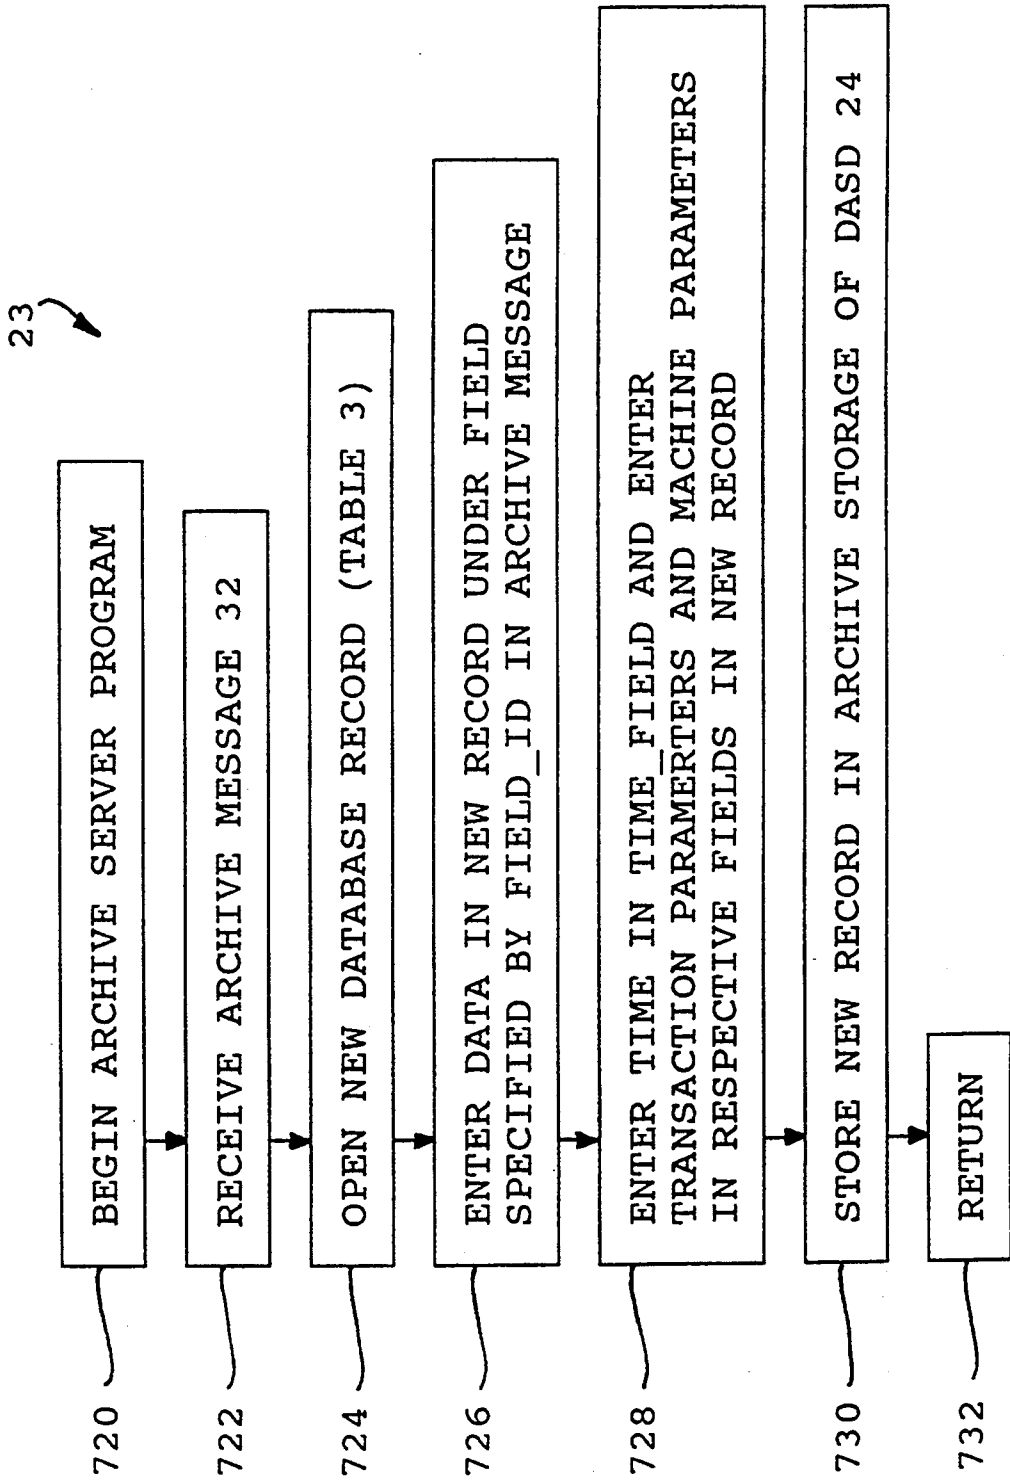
23

720 BEGIN ARCHIVE SERVER PROGRAM

722 RECEIVE ARCHIVE MESSAGE 32

724 OPEN NEW DATABASE RECORD (TABLE 3)

726 ENTER DATA IN NEW RECORD UNDER FIELD SPECIFIED BY FIELD_ID IN ARCHIVE MESSAGE

728 ENTER TIME IN TIME_FIELD AND ENTER TRANSACTION PARAMETERS AND MACHINE PARAMETERS IN RESPECTIVE FIELDS IN NEW RECORD

730 STORE NEW RECORD IN ARCHIVE STORAGE OF DASD 24

732 RETURN